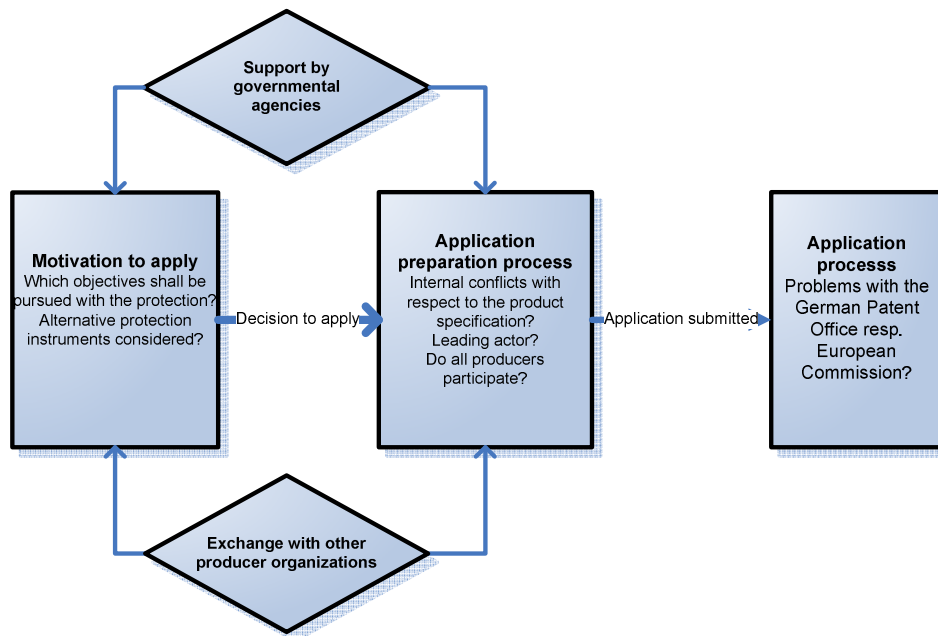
Support by governmental agencies

Motivation to apply
Which objectives shall be pursued with the protection? Alternative protection instruments considered?

Decision to apply

Application preparation process
Internal conflicts with respect to the product specification?
Leading actor?
Do all producers participate?

Application submitted

Application processs
Problems with the German Patent Office resp. European Commission?

Exchange with other producer organizations